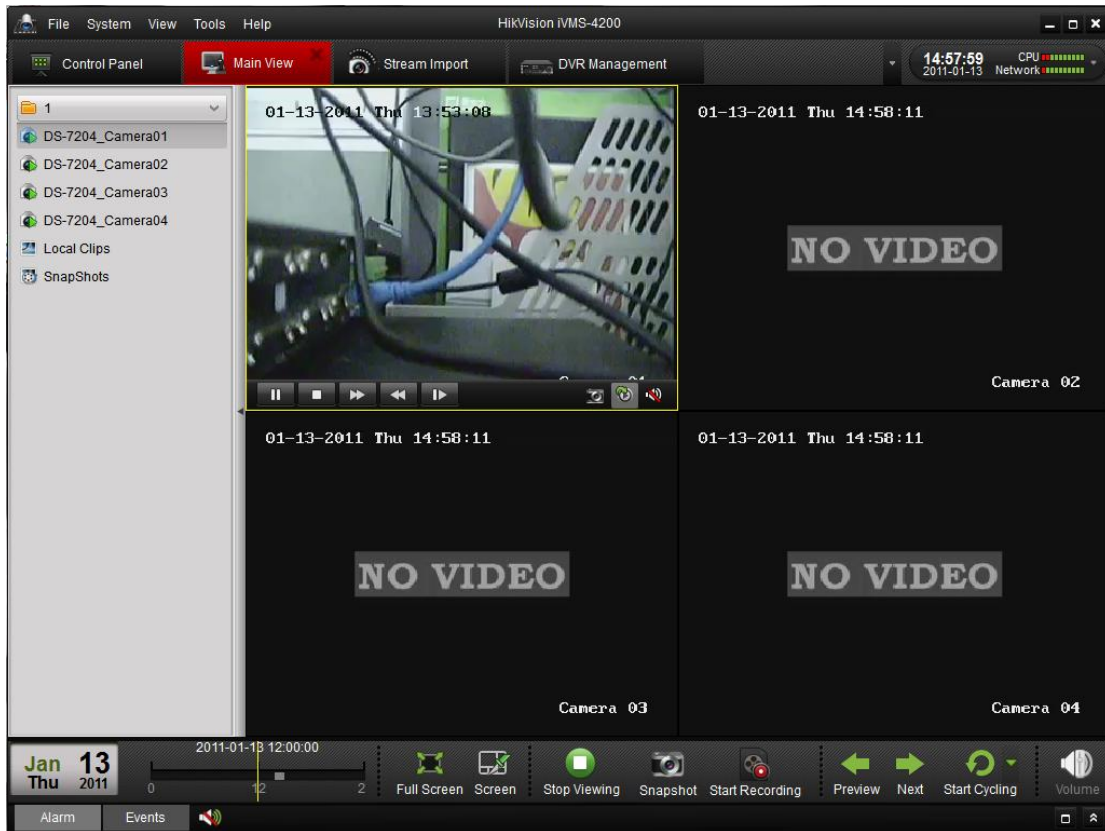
File System View Tools Help

HikVision iVMS-4200

Control Panel

Main View

Stream Import

DVR Management

14:57:59
2011-01-13

CPU
Network

1

DS-7204_Camera01

DS-7204_Camera02

DS-7204_Camera03

DS-7204_Camera04

Local Clips

SnapShots

01-13-2011 Thu 13:53:08

01-13-2011 Thu 14:58:11

NO VIDEO

Camera 02

01-13-2011 Thu 14:58:11

NO VIDEO

Camera 03

01-13-2011 Thu 14:58:11

NO VIDEO

Camera 04

Jan 13
Thu 2011

2011-01-13 12:00:00

0 12 2

Full Screen Screen Stop Viewing Snapshot Start Recording Preview Next Start Cycling Volume

Alarm Events